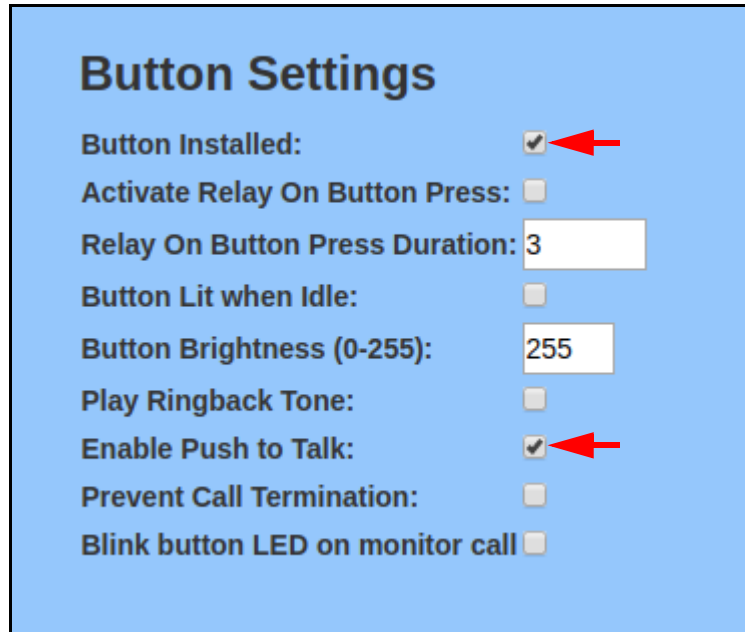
Button Settings

Button Installed:

Activate Relay On Button Press:

Relay On Button Press Duration: 3

Button Lit when Idle:

Button Brightness (0-255): 255

Play Ringback Tone:

Enable Push to Talk:

Prevent Call Termination:

Blink button LED on monitor call